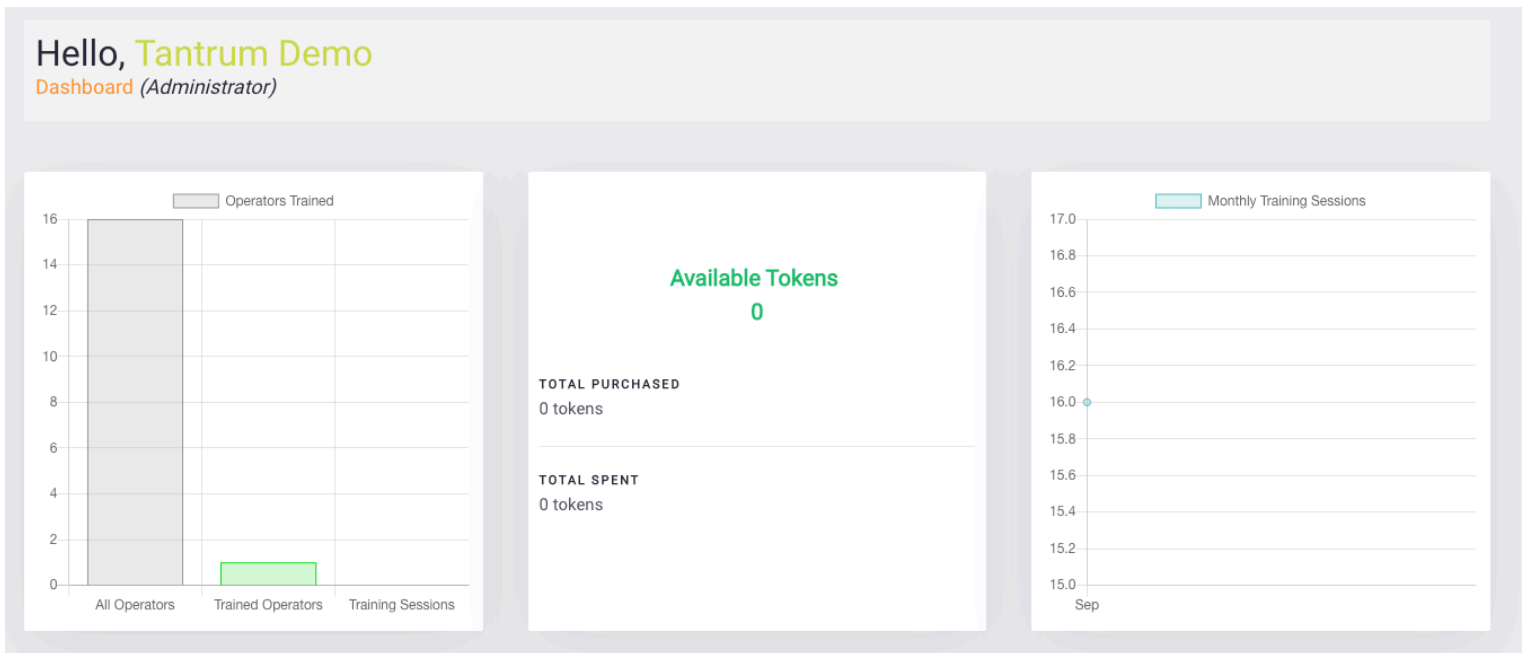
Hello, Tantrum Demo
Dashboard (Administrator)

Operators Trained

16
14
12
10
8
6
4
2
0

All Operators
Trained Operators
Training Sessions

Available Tokens
0

TOTAL PURCHASED
0 tokens

TOTAL SPENT
0 tokens

Monthly Training Sessions

17.0
16.8
16.6
16.4
16.2
16.0
15.8
15.6
15.4
15.2
15.0

Sep